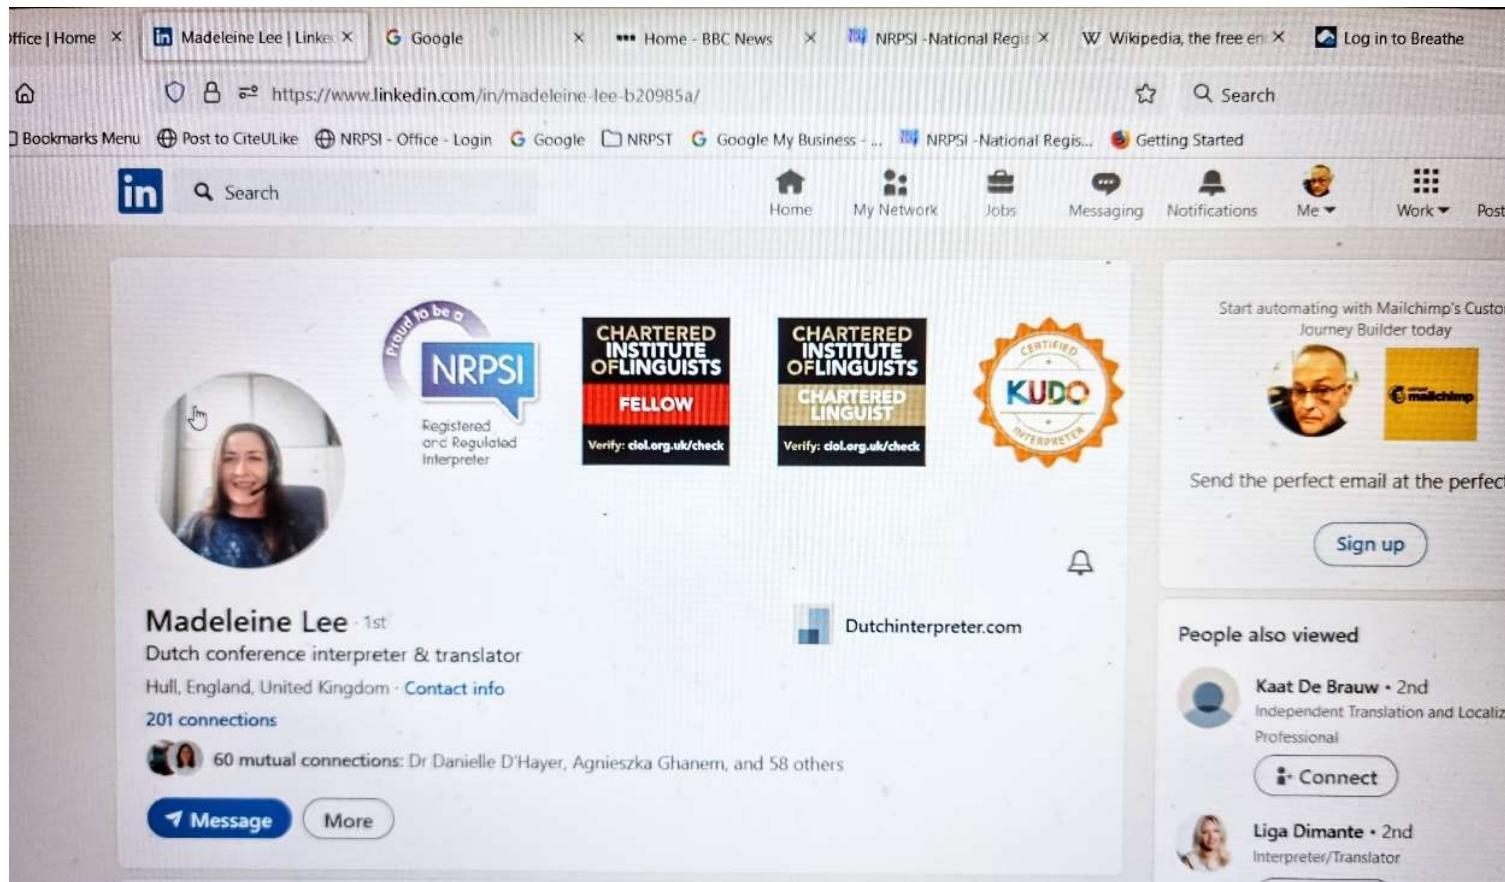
ffice | Home × Madeleine Lee | Linke × Google × Home - BBC News × NRPSI -National Regi × Wikipedia, the free en × Log in to Breathe

https://www.linkedin.com/in/madeleine-lee-b20985a/

Search

Bookmarks Menu Post to CiteULike NRPSI - Office - Login Google NRPST Google My Business - ... NRPSI -National Regis... Getting Started

in Search

Home My Network Jobs Messaging Notifications Me Work Post

Proud to be a NRPSI Registered and Regulated Interpreter

CHARTERED INSTITUTE OF LINGUISTS FELLOW Verify: ciol.org.uk/check

CHARTERED INSTITUTE OF LINGUISTS CHARTERED LINGUIST Verify: ciol.org.uk/check

CERTIFIED KUDO INTERPRETER

Start automating with Mailchimp's Custo Journey Builder today

mailchimp

Send the perfect email at the perfec

Sign up

Madeleine Lee 1st

Dutch conference interpreter & translator

Hull, England, United Kingdom · Contact info

201 connections

60 mutual connections: Dr Danielle D'Hayer, Agnieszka Ghanem, and 58 others

Message More

Dutchinterpreter.com

People also viewed

Kaat De Brauw • 2nd
Independent Translation and Localiz Professional

Connect

Liga Dimante • 2nd
Interpreter/Translator